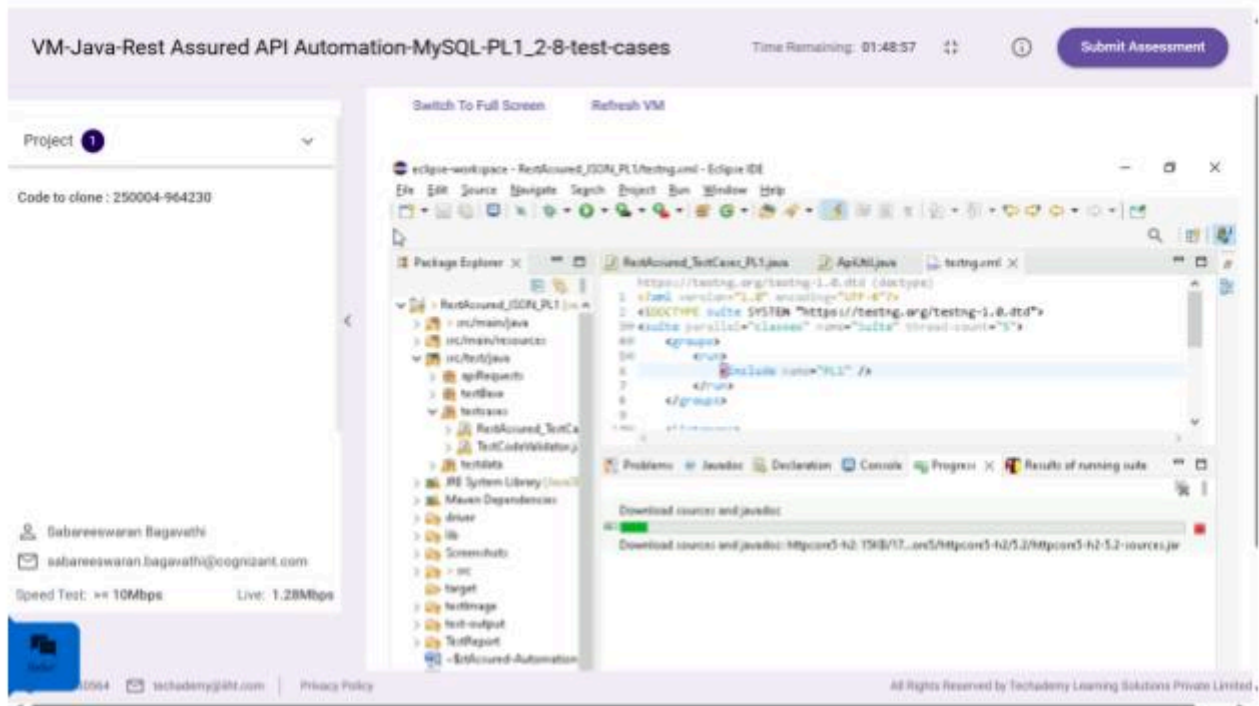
VM-Java-Rest Assured API Automation-MySQL-PL1_2-8-test-cases

Time Remaining: 01:48:57

Submit Assessment

Project 1

Code to clone : 250004-964230

Switch To Full Screen    Refresh VM

eclipse-workspace - RestAssured_JSON_PL1/testng.xml - Eclipse IDE

File Edit Source Navigate Search Project Run Window Help

Package Explorer ×

RestAssured_JSON_PL1
src/main/java
src/main/resources
src/test/java
apiRequests
testBase
testcases
RestAssured_TestCa
TestCodeValidator.j
testdata
JRE System Library
Maven Dependencies
driver
lib
Screenshots
src
target
testImage
test-output
TestReport
RestAssured-Automation

RestAssured_TestCases_PL1.java    ApiUtil.java    testng.xml ×

https://testng.org/testng-1.0.dtd (doctype)
1 <?xml version="1.0" encoding="UTF-8"?>
2 <!DOCTYPE suite SYSTEM "https://testng.org/testng-1.0.dtd">
3 <suite parallel="classes" name="Suite" thread-count="5">
4 <groups>
5 <run>
6 <include name="PL1" />
7 </run>
8 </groups>
9

Problems    Javadoc    Declaration    Console    Progress ×    Results of running suite

Download sources and javadoc

Download sources and javadoc: httpcore5-h2: 15KB/17...ore5/httpcore5-h2/5.2/httpcore5-h2-5.2-sources.jar

Sabareeswaran Bagavathi

sabareeswaran.bagavathi@cognizant.com

Speed Test: >= 10Mbps    Live: 1.28Mbps

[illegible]0564    techademy@iiht.com    Privacy Policy

All Rights Reserved by Techademy Learning Solutions Private Limited